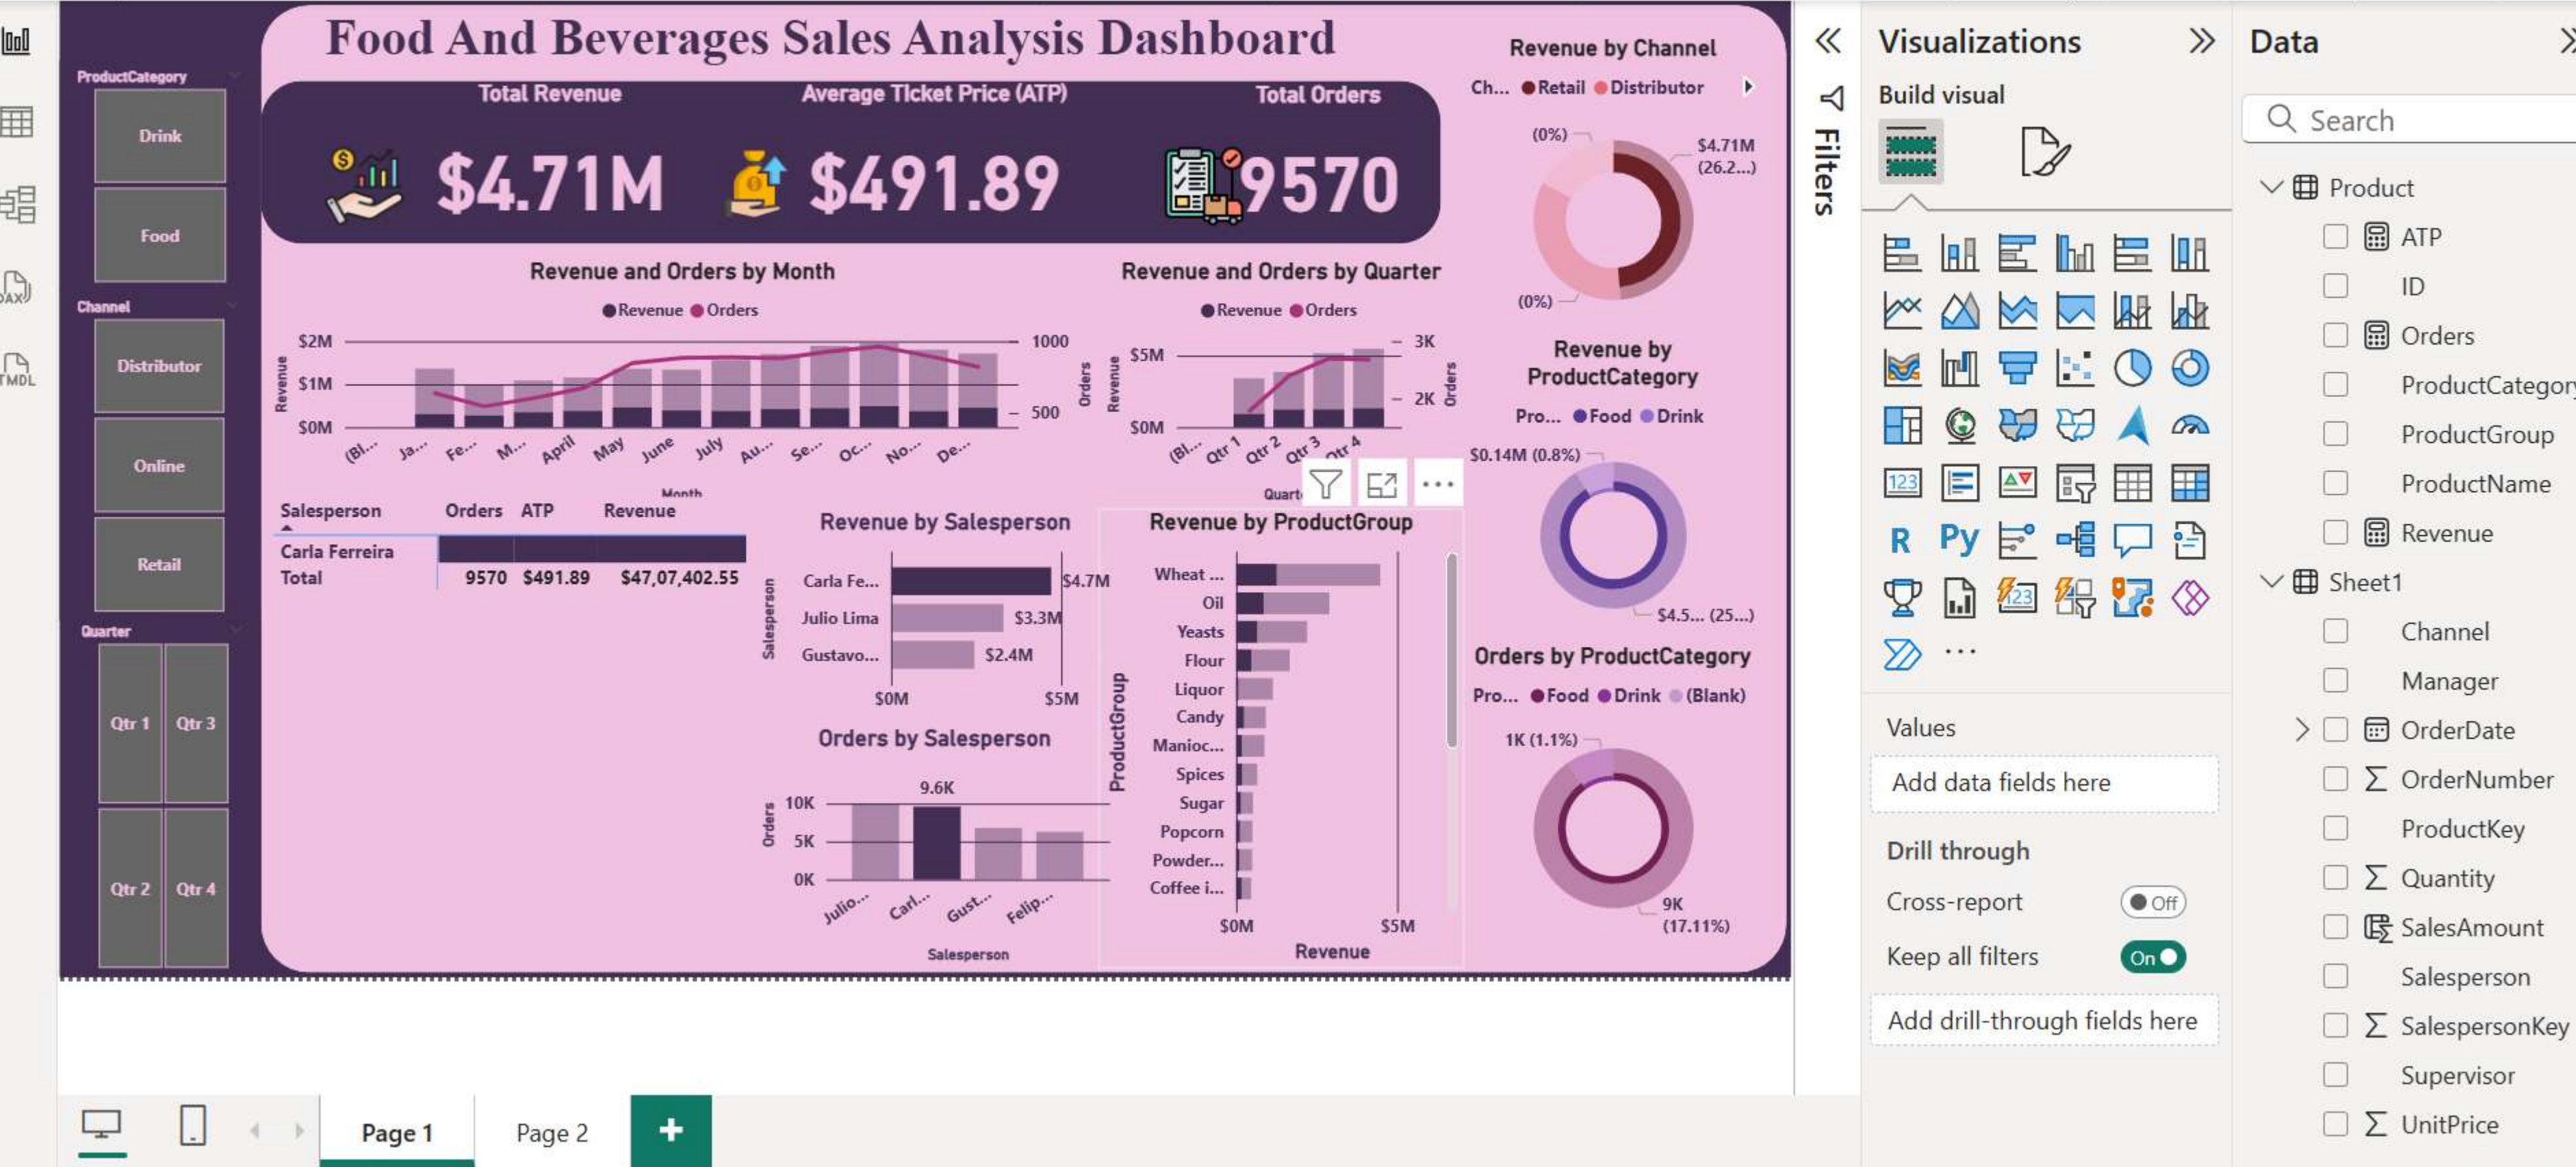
DAX
TMDL

Food And Beverages Sales Analysis Dashboard

ProductCategory
Drink
Food
Channel
Distributor
Online
Retail
Quarter
Qtr 1
Qtr 3
Qtr 2
Qtr 4

Total Revenue
$4.71M
Average Ticket Price (ATP)
$491.89
Total Orders
9570

Revenue and Orders by Month
●Revenue ●Orders
$2M
$1M
$0M
Revenue
1000
500
Orders
(Bl... Ja... Fe... M... April May June July Au... Se... Oc... No... De...
Month

Revenue and Orders by Quarter
●Revenue ●Orders
$5M
$0M
Revenue
3K
2K
Orders
(Bl... Qtr 1 Qtr 2 Qtr 3 Qtr 4
Quart

| Salesperson | Orders | ATP | Revenue |
|---|---|---|---|
| Carla Ferreira | | | |
| Total | 9570 | $491.89 | $47,07,402.55 |

Revenue by Salesperson
Salesperson
Carla Fe... $4.7M
Julio Lima $3.3M
Gustavo... $2.4M
$0M $5M

Orders by Salesperson
Orders
10K
5K
0K
9.6K
Julio... Carl... Gust... Felip...
Salesperson

Revenue by ProductGroup
ProductGroup
Wheat ...
Oil
Yeasts
Flour
Liquor
Candy
Manioc...
Spices
Sugar
Popcorn
Powder...
Coffee i...
$0M $5M
Revenue

Revenue by Channel
Ch... ●Retail ●Distributor
(0%)
$4.71M (26.2...)
(0%)

Revenue by ProductCategory
Pro... ●Food ●Drink
$0.14M (0.8%)
$4.5... (25...)

Orders by ProductCategory
Pro... ●Food ●Drink ●(Blank)
1K (1.1%)
9K (17.11%)

Filters

Visualizations
Build visual
R Py
...
Values
Add data fields here
Drill through
Cross-report
Off
Keep all filters
On
Add drill-through fields here

Data
Search
Product
ATP
ID
Orders
ProductCategor
ProductGroup
ProductName
Revenue
Sheet1
Channel
Manager
OrderDate
OrderNumber
ProductKey
Quantity
SalesAmount
Salesperson
SalespersonKey
Supervisor
UnitPrice

Page 1
Page 2
+